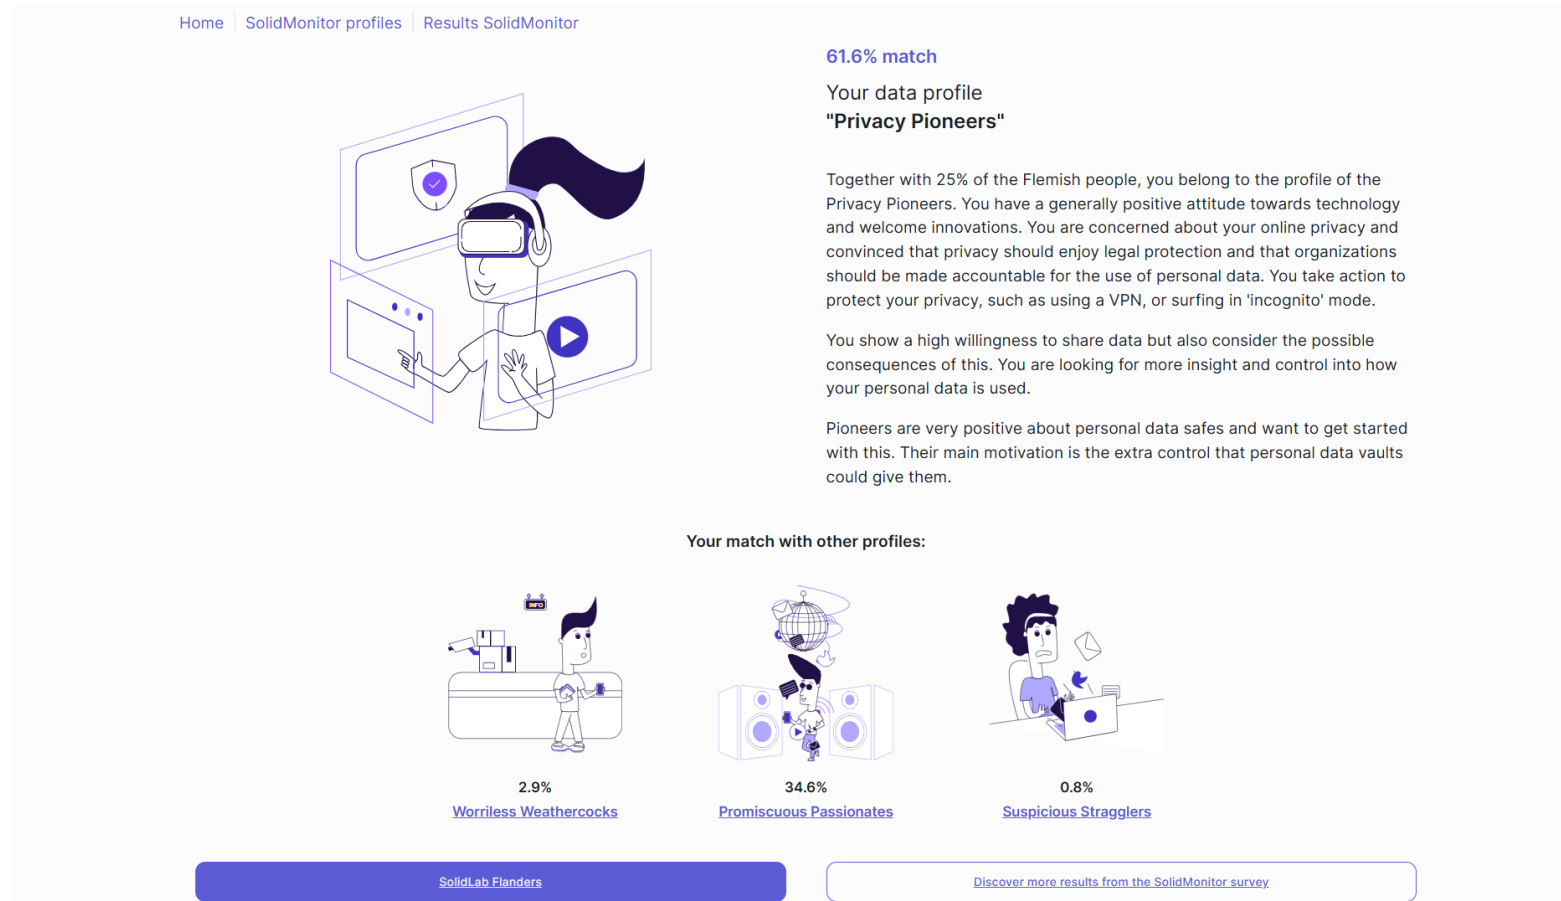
Home | SolidMonitor profiles | Results SolidMonitor

INFO

61.6% match

Your data profile
"Privacy Pioneers"

Together with 25% of the Flemish people, you belong to the profile of the Privacy Pioneers. You have a generally positive attitude towards technology and welcome innovations. You are concerned about your online privacy and convinced that privacy should enjoy legal protection and that organizations should be made accountable for the use of personal data. You take action to protect your privacy, such as using a VPN, or surfing in 'incognito' mode.

You show a high willingness to share data but also consider the possible consequences of this. You are looking for more insight and control into how your personal data is used.

Pioneers are very positive about personal data safes and want to get started with this. Their main motivation is the extra control that personal data vaults could give them.

Your match with other profiles:

2.9%
Worriless Weathercocks

34.6%
Promiscuous Passionates

0.8%
Suspicious Stragglers

SolidLab Flanders

Discover more results from the SolidMonitor survey